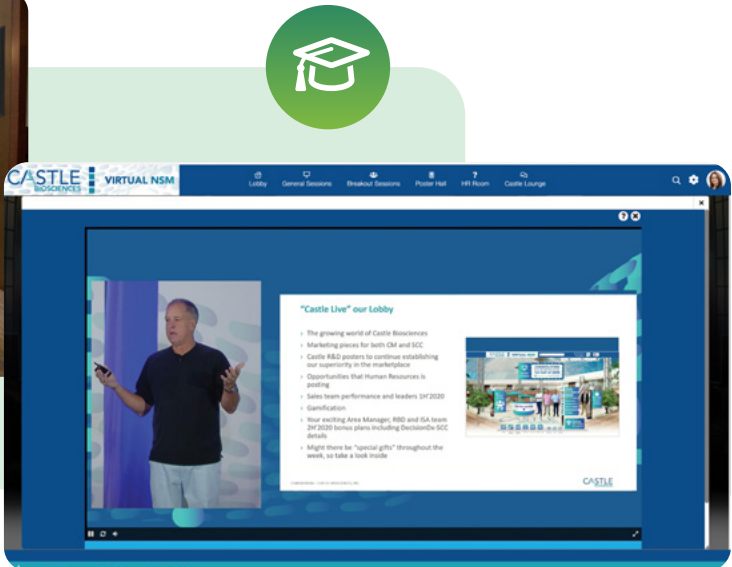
CASTLE BIOSCIENCES VIRTUAL NSM

Lobby General Sessions Breakout Sessions Poster Hall HR Room Castle Lounge

"Castle Live" our Lobby

The growing world of Castle Biosciences

Marketing pieces for both CM and SCC

Castle R&D posters to continue establishing our superiority in the marketplace

Opportunities that Human Resources is posting

Sales team performance and leaders 1H'2020

Gamification

Your exciting Area Manager, RBD and ISA team 2H'2020 bonus plans including DecisionDx-SCC details

Might there be "special gifts" throughout the week, so take a look inside

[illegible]

CASTLE